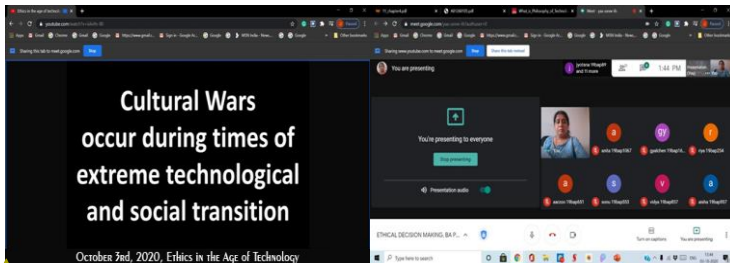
Ethics in the age of technol

youtube.com

Apps Gmail Chrome Gmail Google Sign in - Google Ac Google Google MHN India - News Google Other bookmarks

Sharing this tab to meet.google.com Stop

Cultural Wars occur during times of extreme technological and social transition

October 3rd, 2020, Ethics in the Age of Technology

meet.google.com

Sharing this tab to meet.google.com Stop Show the tab instead

You are presenting

1:44 PM

You're presenting to everyone

Stop presenting

Presentation audio

a
gy
r
a
s
v
a

ETHICAL DECISION MAKING, BA P...

Turn on captions

You are presenting

Type here to search